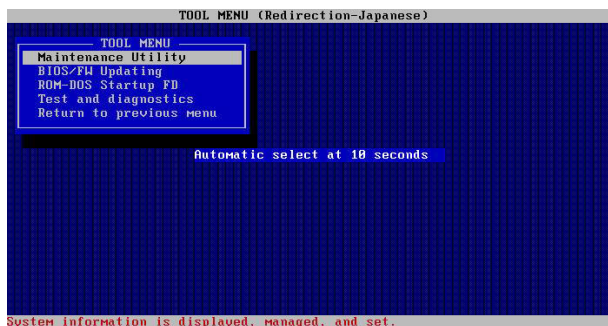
TOOL MENU (Redirection-Japanese)

TOOL MENU
Maintenance Utility
BIOS/FW Updating
ROM-DOS Startup FD
Test and diagnostics
Return to previous menu

Automatic select at 10 seconds

System information is displayed, managed, and set.